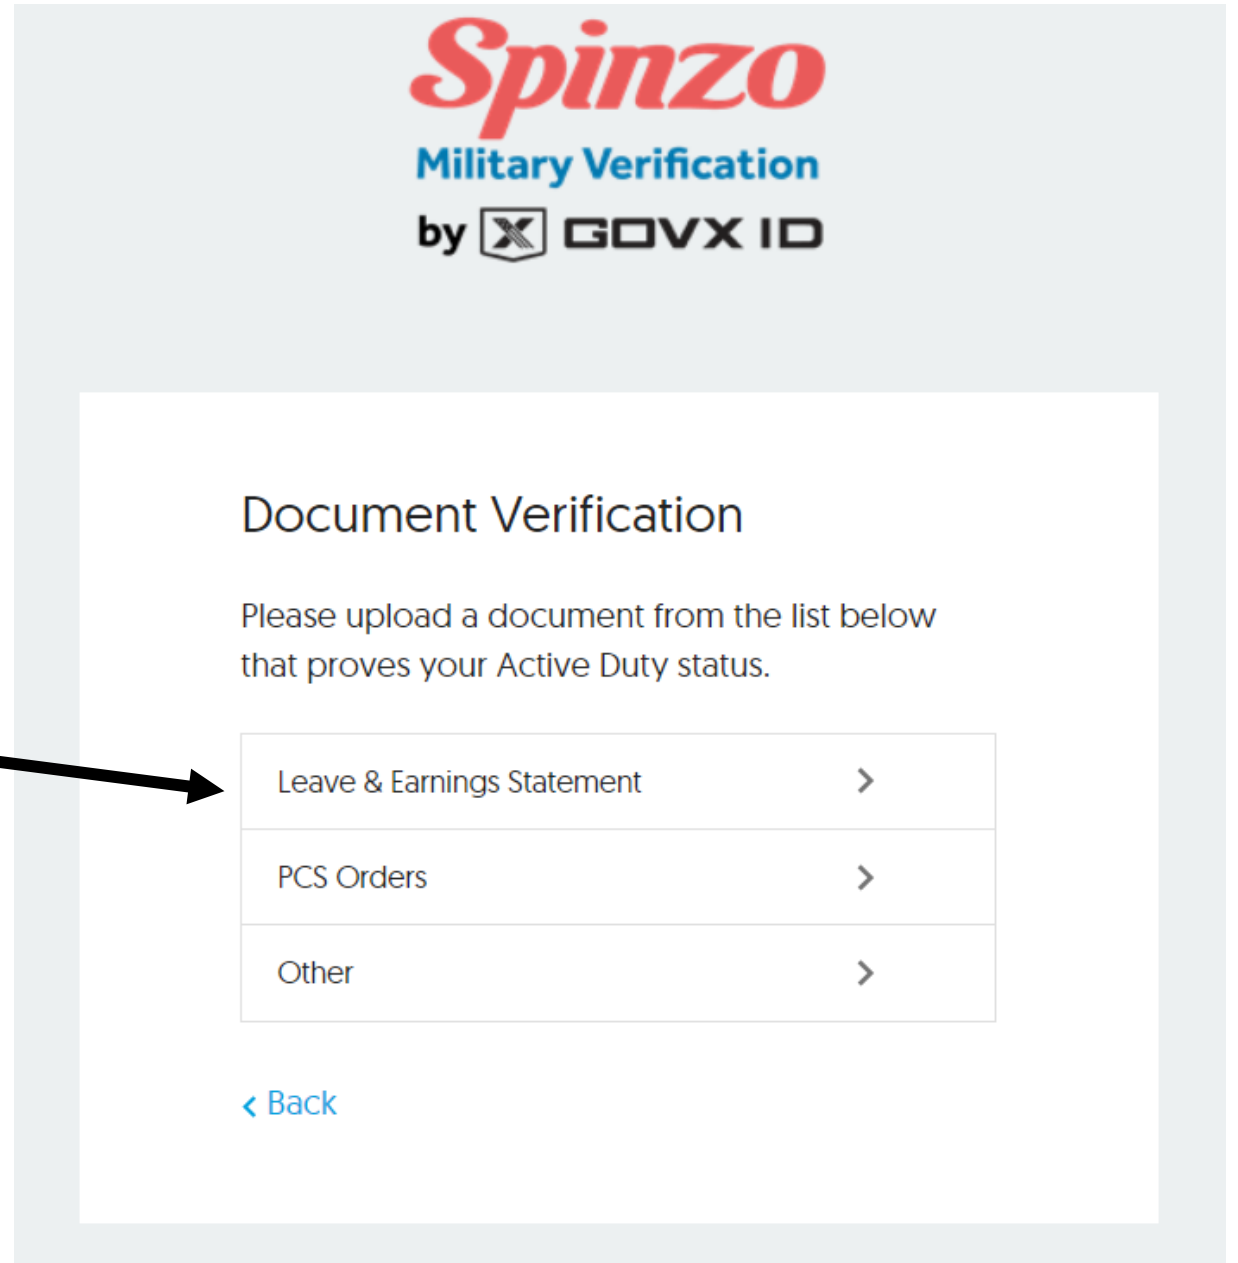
Spinzo
Military Verification
by X GOVX ID

Document Verification

Please upload a document from the list below that proves your Active Duty status.

Leave & Earnings Statement >

PCS Orders >

Other >

< Back